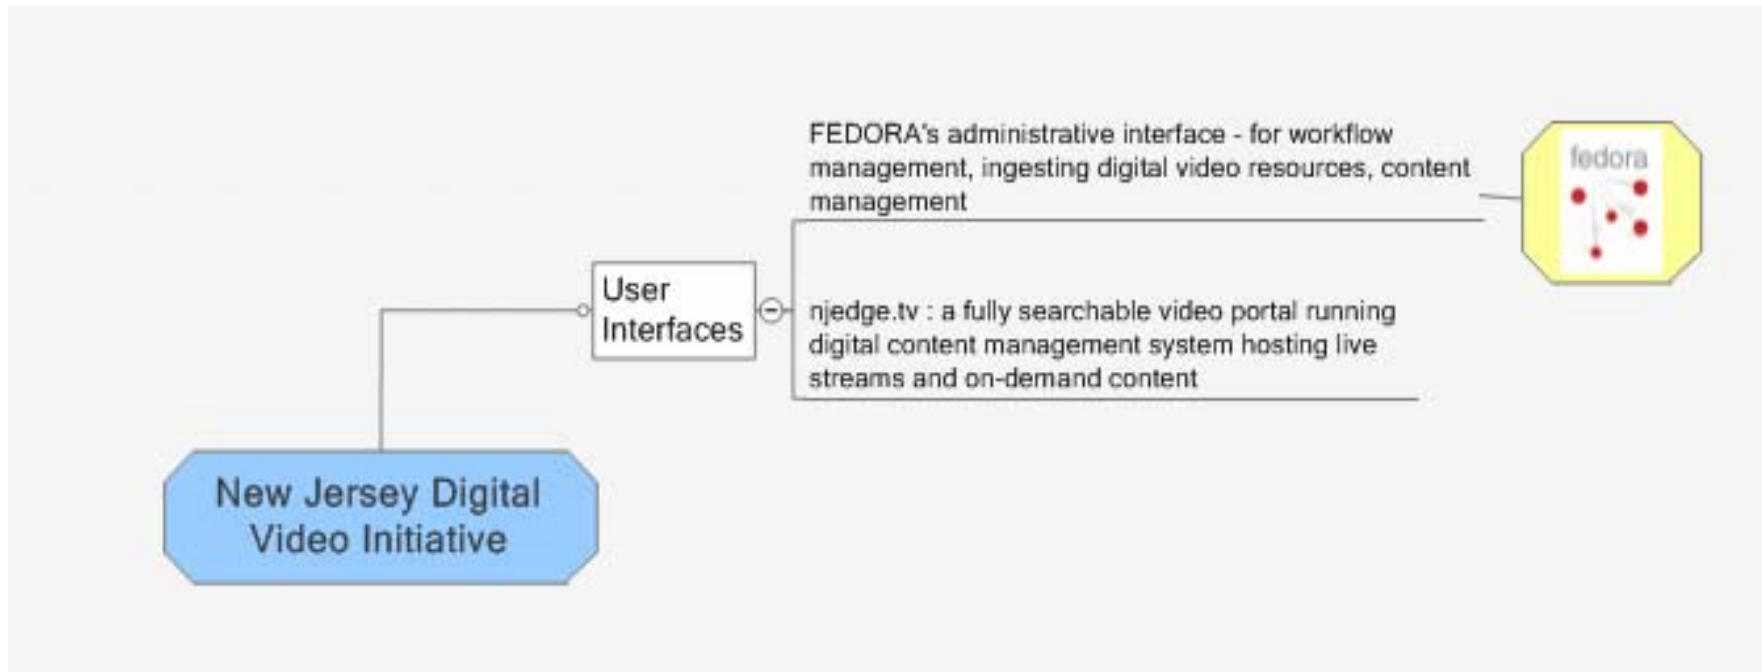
New Jersey Digital Video Initiative

User Interfaces

FEDORA's administrative interface - for workflow management, ingesting digital video resources, content management

fedora

njedge.tv : a fully searchable video portal running digital content management system hosting live streams and on-demand content